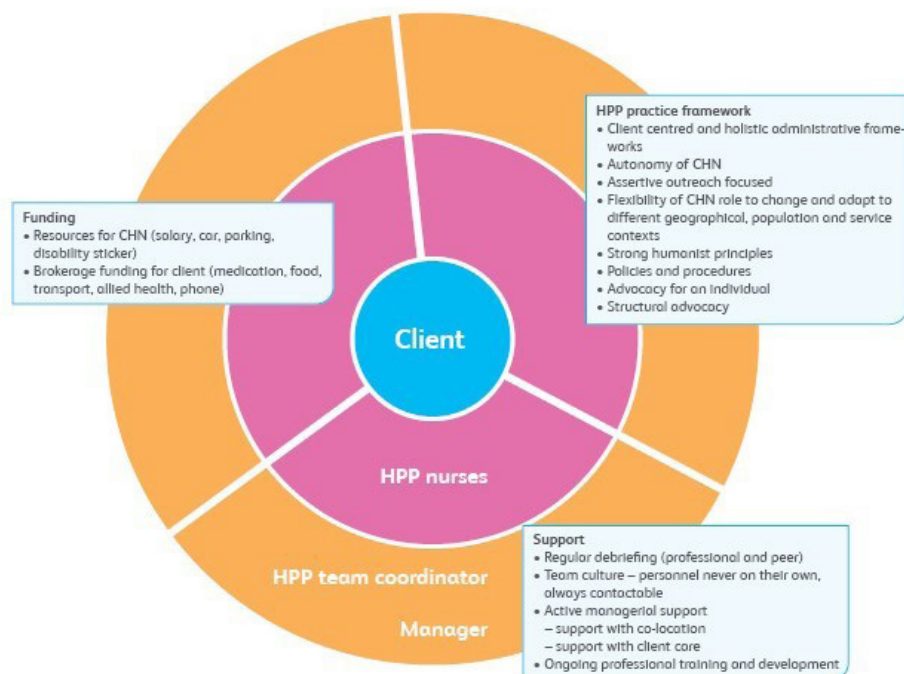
HPP practice framework
• Client centred and holistic administrative frameworks
• Autonomy of CHN
• Assertive outreach focused
• Flexibility of CHN role to change and adapt to different geographical, population and service contexts
• Strong humanist principles
• Policies and procedures
• Advocacy for an individual
• Structural advocacy

Funding
• Resources for CHN (salary, car, parking, disability sticker)
• Brokerage funding for client (medication, food, transport, allied health, phone)

Client

HPP nurses

HPP team coordinator

Manager

Support
• Regular debriefing (professional and peer)
• Team culture – personnel never on their own, always contactable
• Active managerial support
– support with co-location
– support with client care
• Ongoing professional training and development